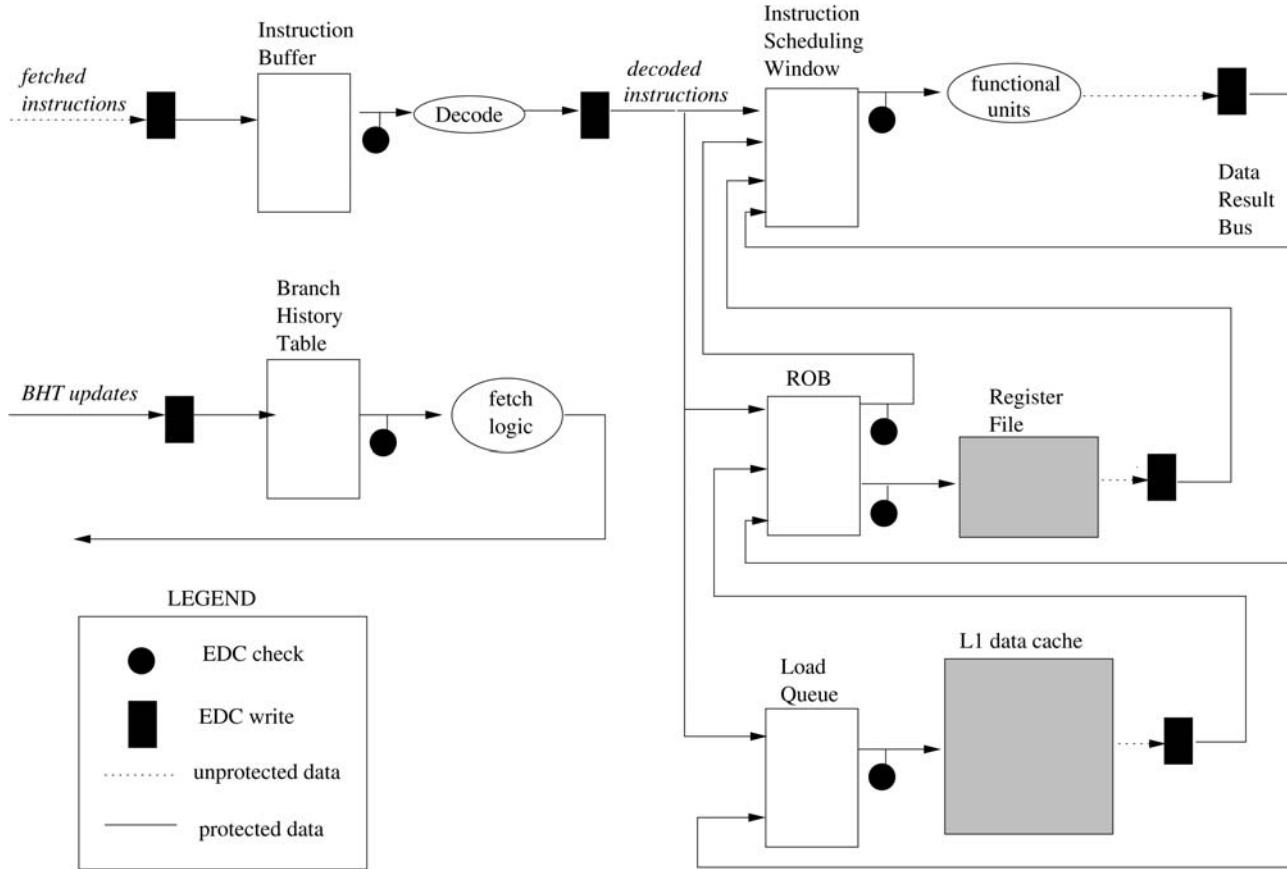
Instruction Buffer

fetched instructions

Decode

decoded instructions

Instruction Scheduling Window

functional units

Data Result Bus

Branch History Table

BHT updates

fetch logic

ROB

Register File

LEGEND

EDC check

EDC write

unprotected data

protected data

Load Queue

L1 data cache